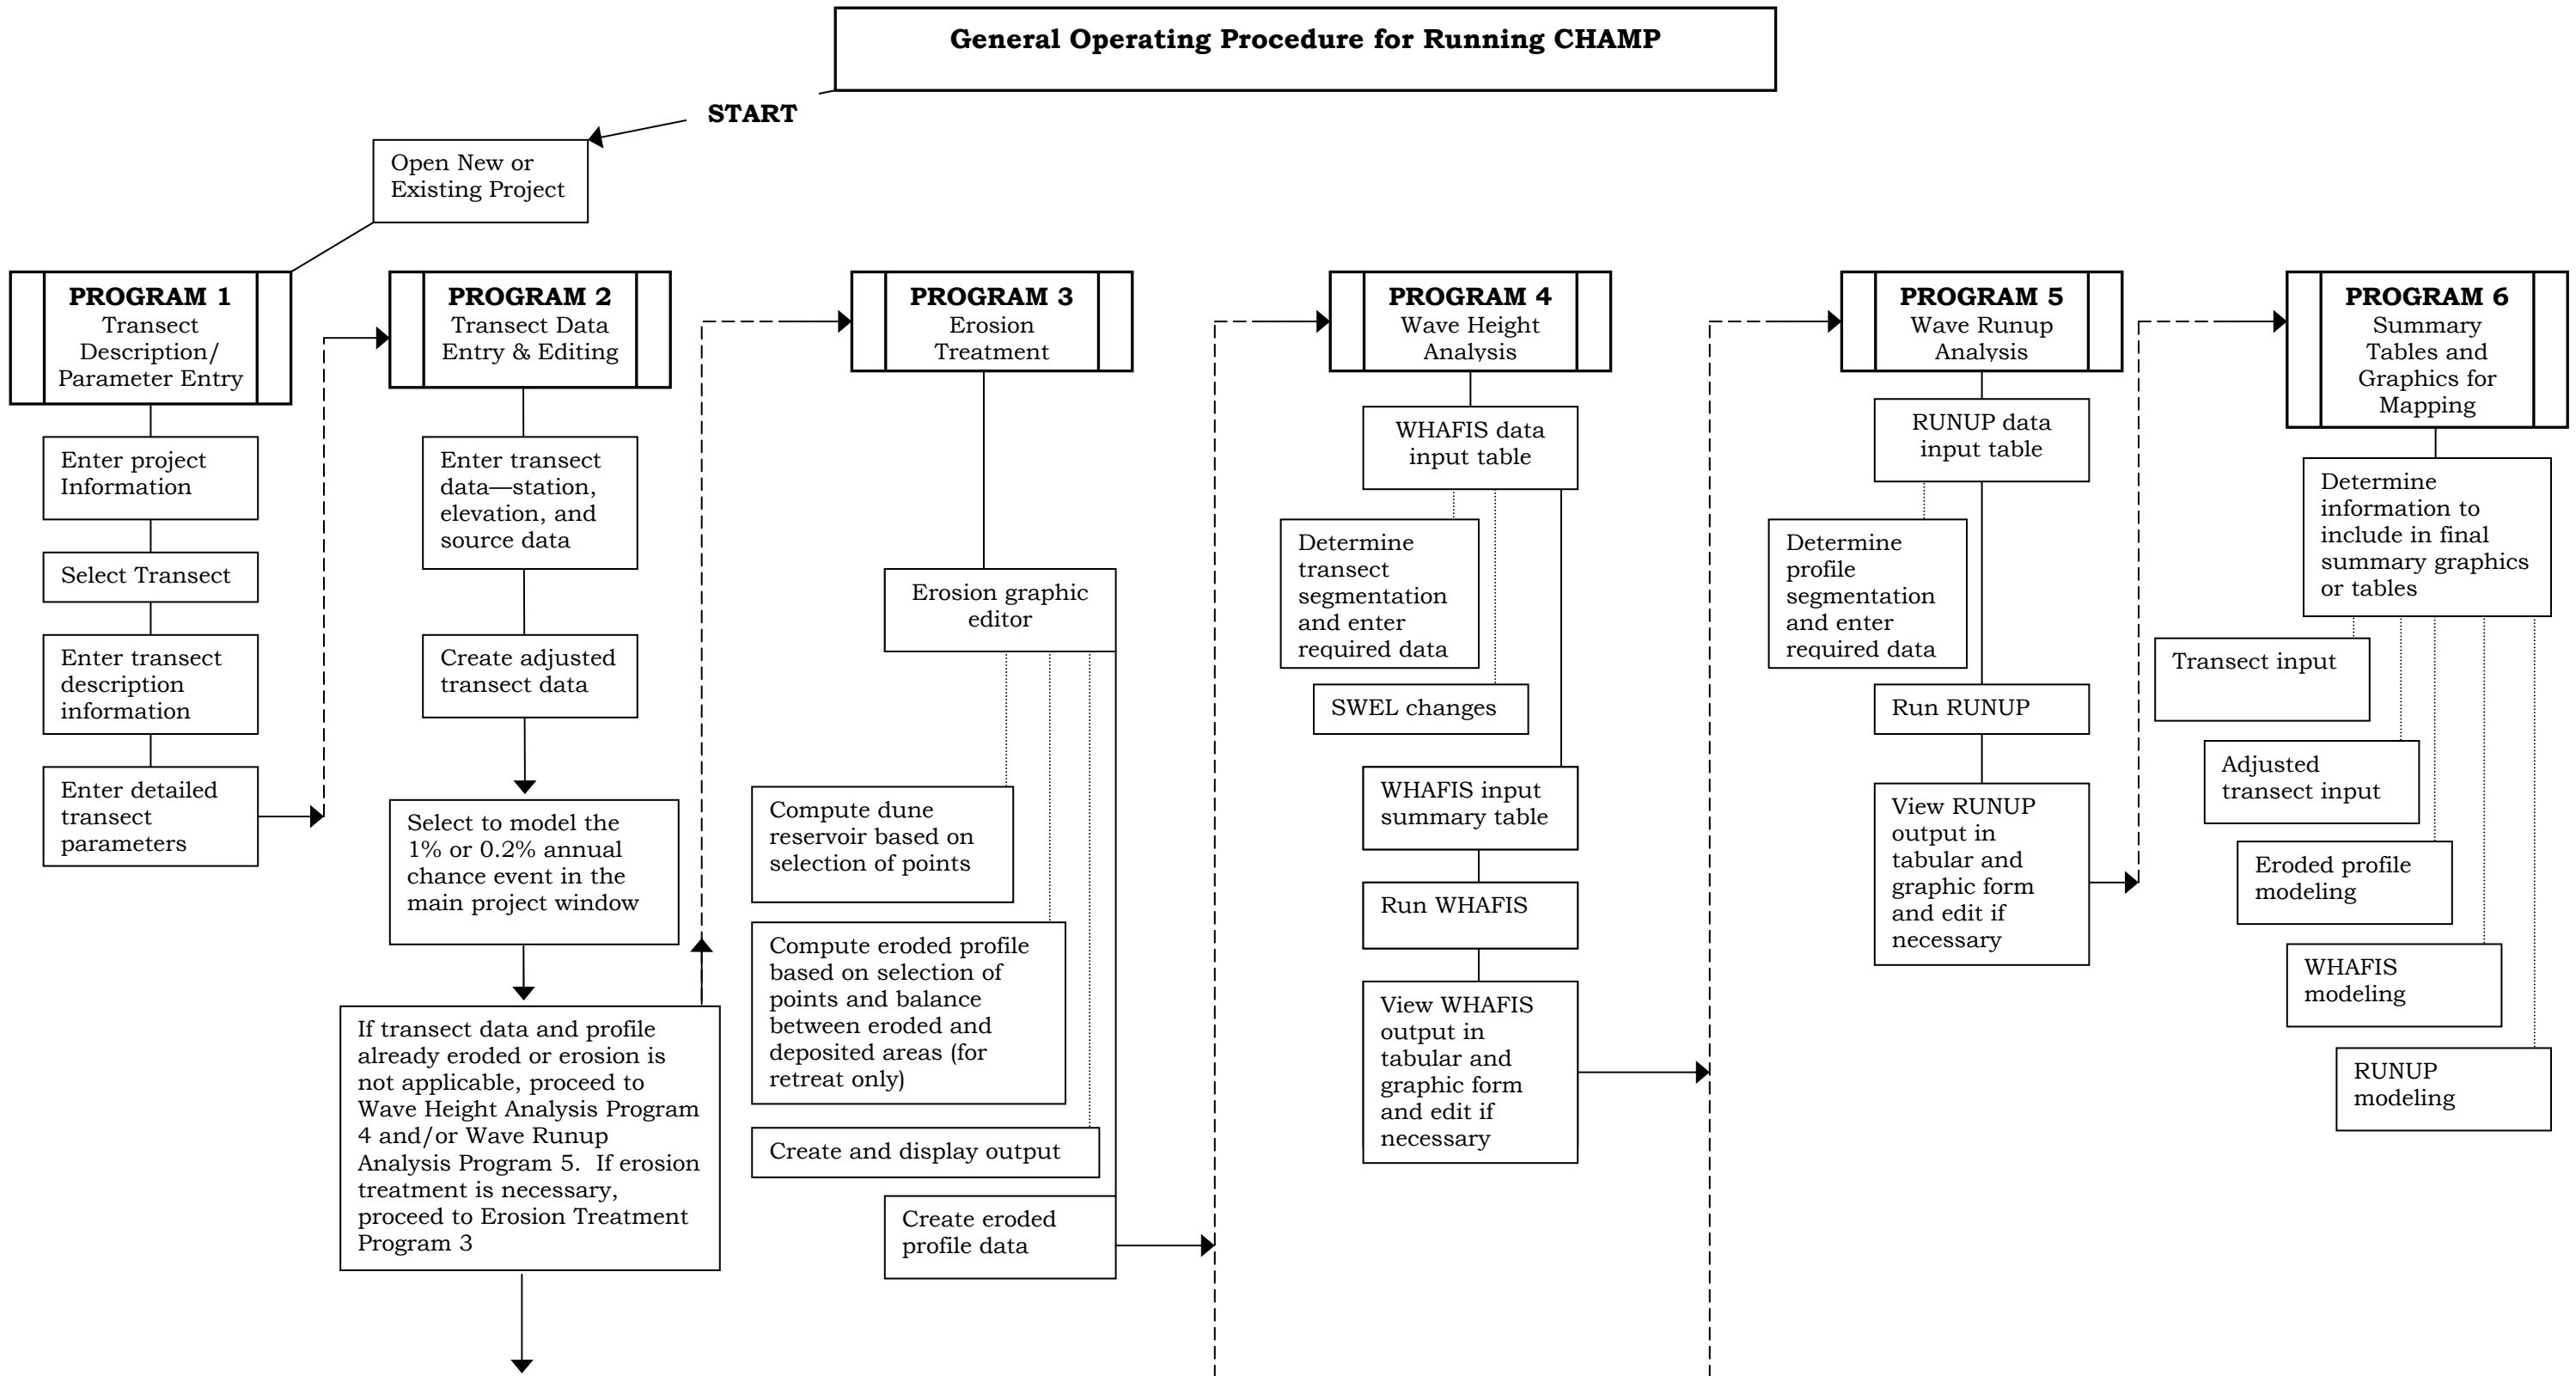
General Operating Procedure for Running CHAMP

START

Open New or Existing Project

PROGRAM 1
Transect Description/ Parameter Entry

Enter project Information

Select Transect

Enter transect description information

Enter detailed transect parameters

PROGRAM 2
Transect Data Entry & Editing

Enter transect data—station, elevation, and source data

Create adjusted transect data

Select to model the 1% or 0.2% annual chance event in the main project window

If transect data and profile already eroded or erosion is not applicable, proceed to Wave Height Analysis Program 4 and/or Wave Runup Analysis Program 5. If erosion treatment is necessary, proceed to Erosion Treatment Program 3

PROGRAM 3
Erosion Treatment

Erosion graphic editor

Compute dune reservoir based on selection of points

Compute eroded profile based on selection of points and balance between eroded and deposited areas (for retreat only)

Create and display output

Create eroded profile data

PROGRAM 4
Wave Height Analysis

WHAFIS data input table

Determine transect segmentation and enter required data

SWEL changes

WHAFIS input summary table

Run WHAFIS

View WHAFIS output in tabular and graphic form and edit if necessary

PROGRAM 5
Wave Runup Analysis

RUNUP data input table

Determine profile segmentation and enter required data

Run RUNUP

View RUNUP output in tabular and graphic form and edit if necessary

PROGRAM 6
Summary Tables and Graphics for Mapping

Determine information to include in final summary graphics or tables

Transect input

Adjusted transect input

Eroded profile modeling

WHAFIS modeling

RUNUP modeling